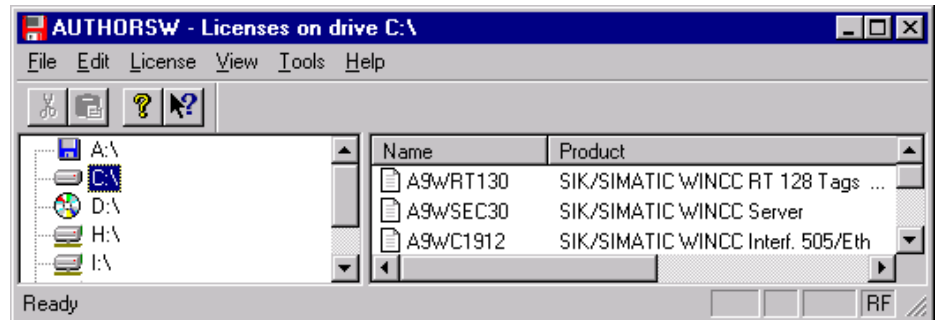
AUTHORSW - Licenses on drive C:\

File Edit License View Tools Help

A:\
C:\
D:\
H:\
I:\

| Name | Product |
|---|---|
| A9WRT130 | SIK/SIMATIC WINCC RT 128 Tags ... |
| A9WSEC30 | SIK/SIMATIC WINCC Server |
| A9WC1912 | SIK/SIMATIC WINCC Interf. 505/Eth |

Ready

RF